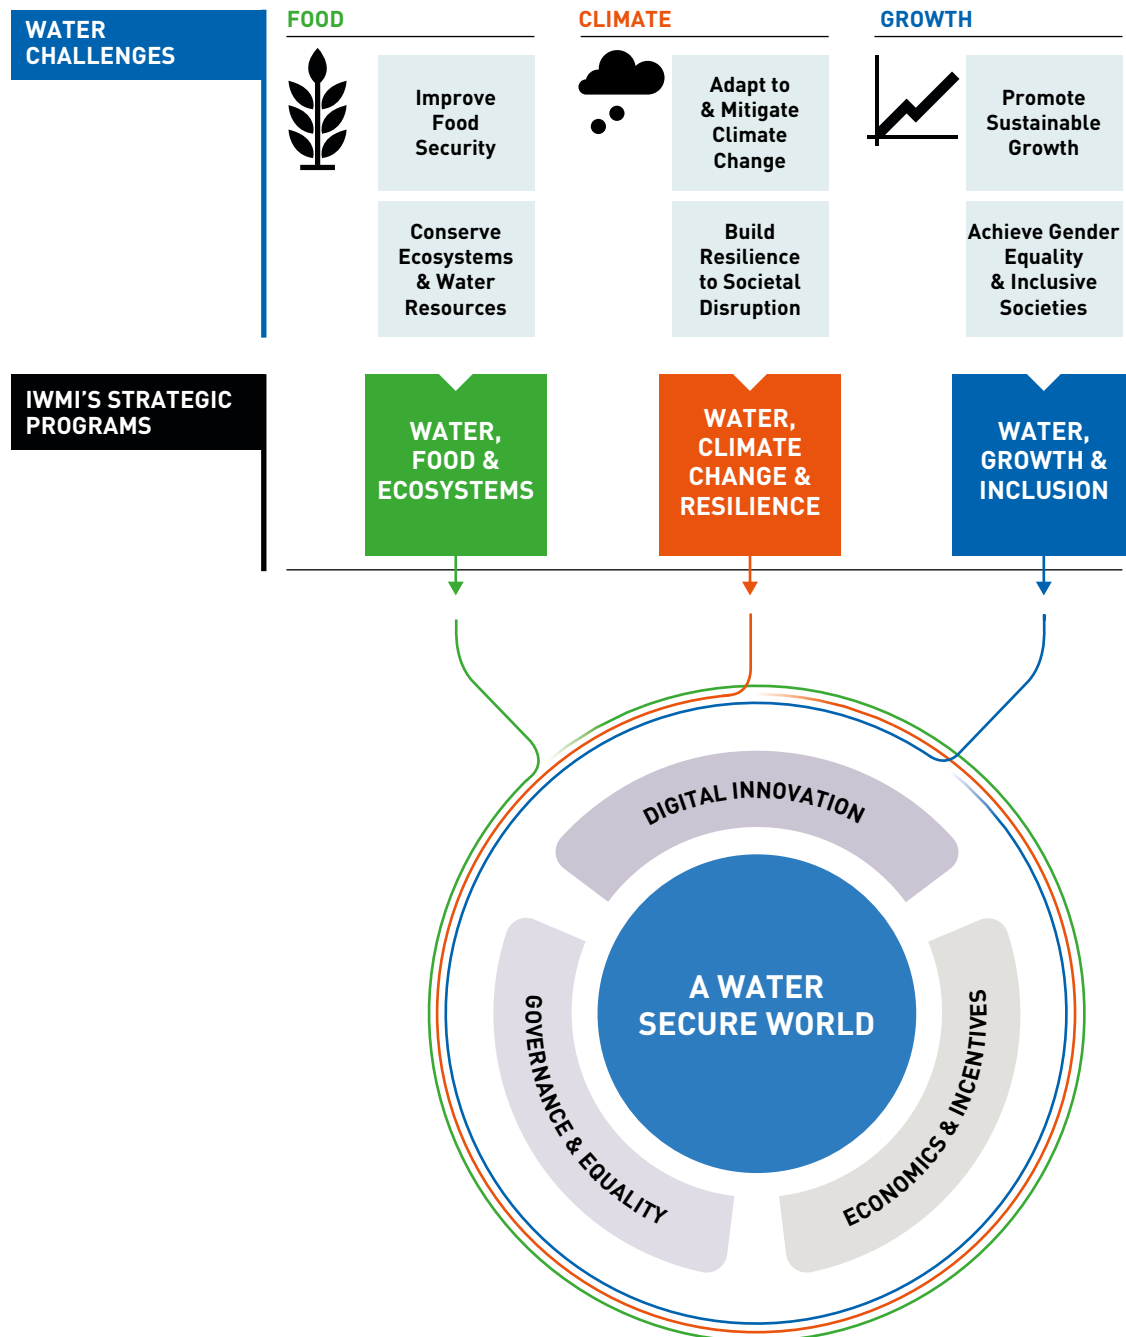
WATER CHALLENGES

FOOD

Improve Food Security

Conserve Ecosystems & Water Resources

CLIMATE

Adapt to & Mitigate Climate Change

Build Resilience to Societal Disruption

GROWTH

Promote Sustainable Growth

Achieve Gender Equality & Inclusive Societies

IWMI'S STRATEGIC PROGRAMS

WATER, FOOD & ECOSYSTEMS

WATER, CLIMATE CHANGE & RESILIENCE

WATER, GROWTH & INCLUSION

DIGITAL INNOVATION

GOVERNANCE & EQUALITY

A WATER SECURE WORLD

ECONOMICS & INCENTIVES